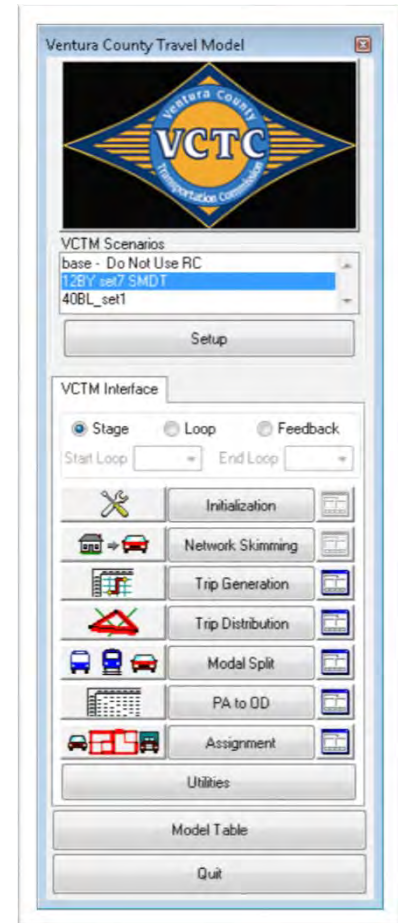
Ventura County Travel Model

Ventura County
VCTC
Transportation Commission

VCTM Scenarios
base - Do Not Use RC
12BY set7 SMDT
40BL_set1

Setup

VCTM Interface

Stage
Loop
Feedback

Start Loop
End Loop

Initialization
Network Skimming
Trip Generation
Trip Distribution
Modal Split
PA to OD
Assignment

Utilities

Model Table

Quit